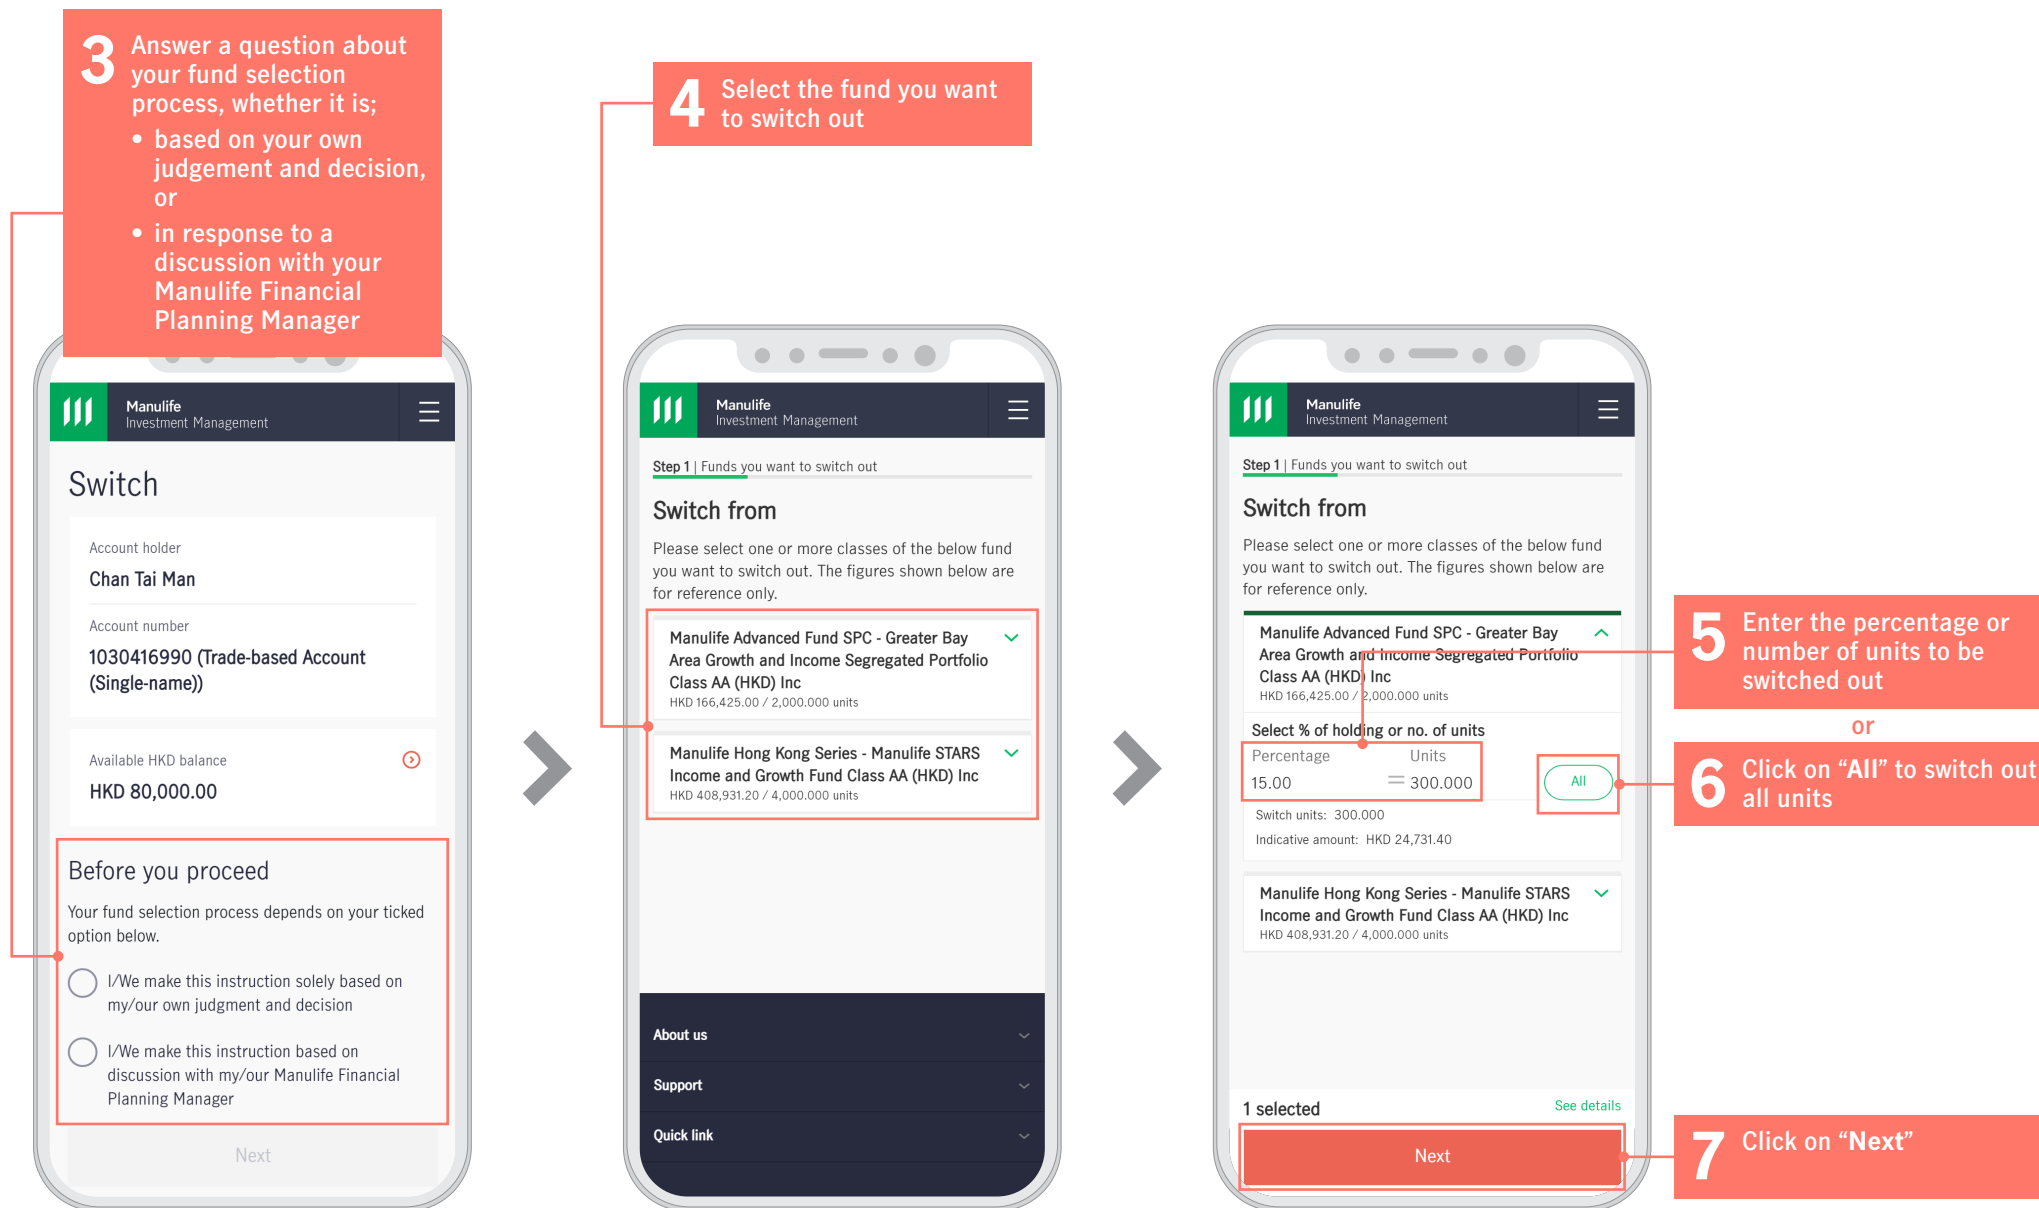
3 Answer a question about your fund selection process, whether it is;
• based on your own judgement and decision, or
• in response to a discussion with your Manulife Financial Planning Manager

Manulife Investment Management

Switch

Account holder
Chan Tai Man

Account number
1030416990 (Trade-based Account (Single-name))

Available HKD balance
HKD 80,000.00

Before you proceed
Your fund selection process depends on your ticked option below.

I/We make this instruction solely based on my/our own judgment and decision

I/We make this instruction based on discussion with my/our Manulife Financial Planning Manager

Next

4 Select the fund you want to switch out

Manulife Investment Management

Step 1 | Funds you want to switch out

Switch from
Please select one or more classes of the below fund you want to switch out. The figures shown below are for reference only.

Manulife Advanced Fund SPC - Greater Bay Area Growth and Income Segregated Portfolio Class AA (HKD) Inc
HKD 166,425.00 / 2,000.000 units

Manulife Hong Kong Series - Manulife STARS Income and Growth Fund Class AA (HKD) Inc
HKD 408,931.20 / 4,000.000 units

About us
Support
Quick link

Manulife Investment Management

Step 1 | Funds you want to switch out

Switch from
Please select one or more classes of the below fund you want to switch out. The figures shown below are for reference only.

Manulife Advanced Fund SPC - Greater Bay Area Growth and Income Segregated Portfolio Class AA (HKD) Inc
HKD 166,425.00 / 2,000.000 units

Select % of holding or no. of units
Percentage 15.00 = Units 300.000
All

Switch units: 300.000
Indicative amount: HKD 24,731.40

Manulife Hong Kong Series - Manulife STARS Income and Growth Fund Class AA (HKD) Inc
HKD 408,931.20 / 4,000.000 units

1 selected
See details
Next

5 Enter the percentage or number of units to be switched out
or
6 Click on “All” to switch out all units
7 Click on “Next”